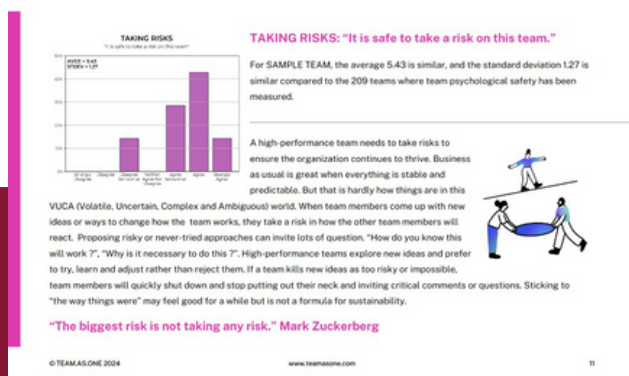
TAKING RISKS
"It is safe to take a risk on this team"

AVGE = 5.43
STDEV = 1.27

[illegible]

Strongly Disagree
Disagree
Disagree Somewhat
Neither Agree Nor Disagree
Agree Somewhat
Agree
Strongly Agree

TAKING RISKS: "It is safe to take a risk on this team."

For SAMPLE TEAM, the average 5.43 is similar, and the standard deviation 1.27 is similar compared to the 209 teams where team psychological safety has been measured.

A high-performance team needs to take risks to ensure the organization continues to thrive. Business as usual is great when everything is stable and predictable. But that is hardly how things are in this VUCA (Volatile, Uncertain, Complex and Ambiguous) world. When team members come up with new ideas or ways to change how the team works, they take a risk in how the other team members will react. Proposing risky or never-tried approaches can invite lots of question. "How do you know this will work ?", "Why is it necessary to do this ?". High-performance teams explore new ideas and prefer to try, learn and adjust rather than reject them. If a team kills new ideas as too risky or impossible, team members will quickly shut down and stop putting out their neck and inviting critical comments or questions. Sticking to "the way things were" may feel good for a while but is not a formula for sustainability.

"The biggest risk is not taking any risk." Mark Zuckerberg

© TEAM.AS.ONE 2024
www.teamasone.com
11